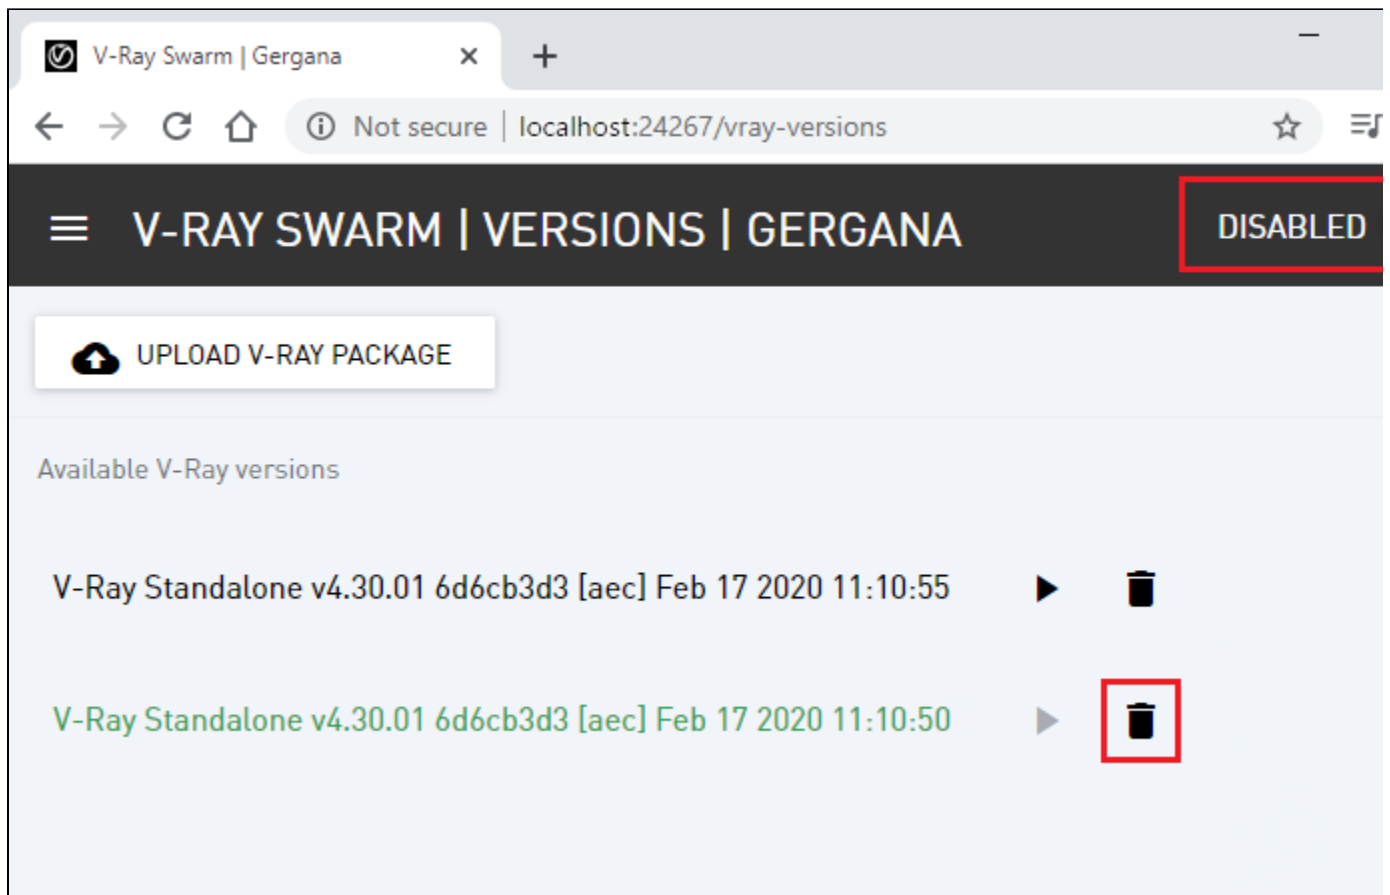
V-Ray Swarm | Gergana

Not secure | localhost:24267/vray-versions

V-RAY SWARM | VERSIONS | GERGANA

DISABLED

UPLOAD V-RAY PACKAGE

Available V-Ray versions

V-Ray Standalone v4.30.01 6d6cb3d3 [aec] Feb 17 2020 11:10:55

V-Ray Standalone v4.30.01 6d6cb3d3 [aec] Feb 17 2020 11:10:50